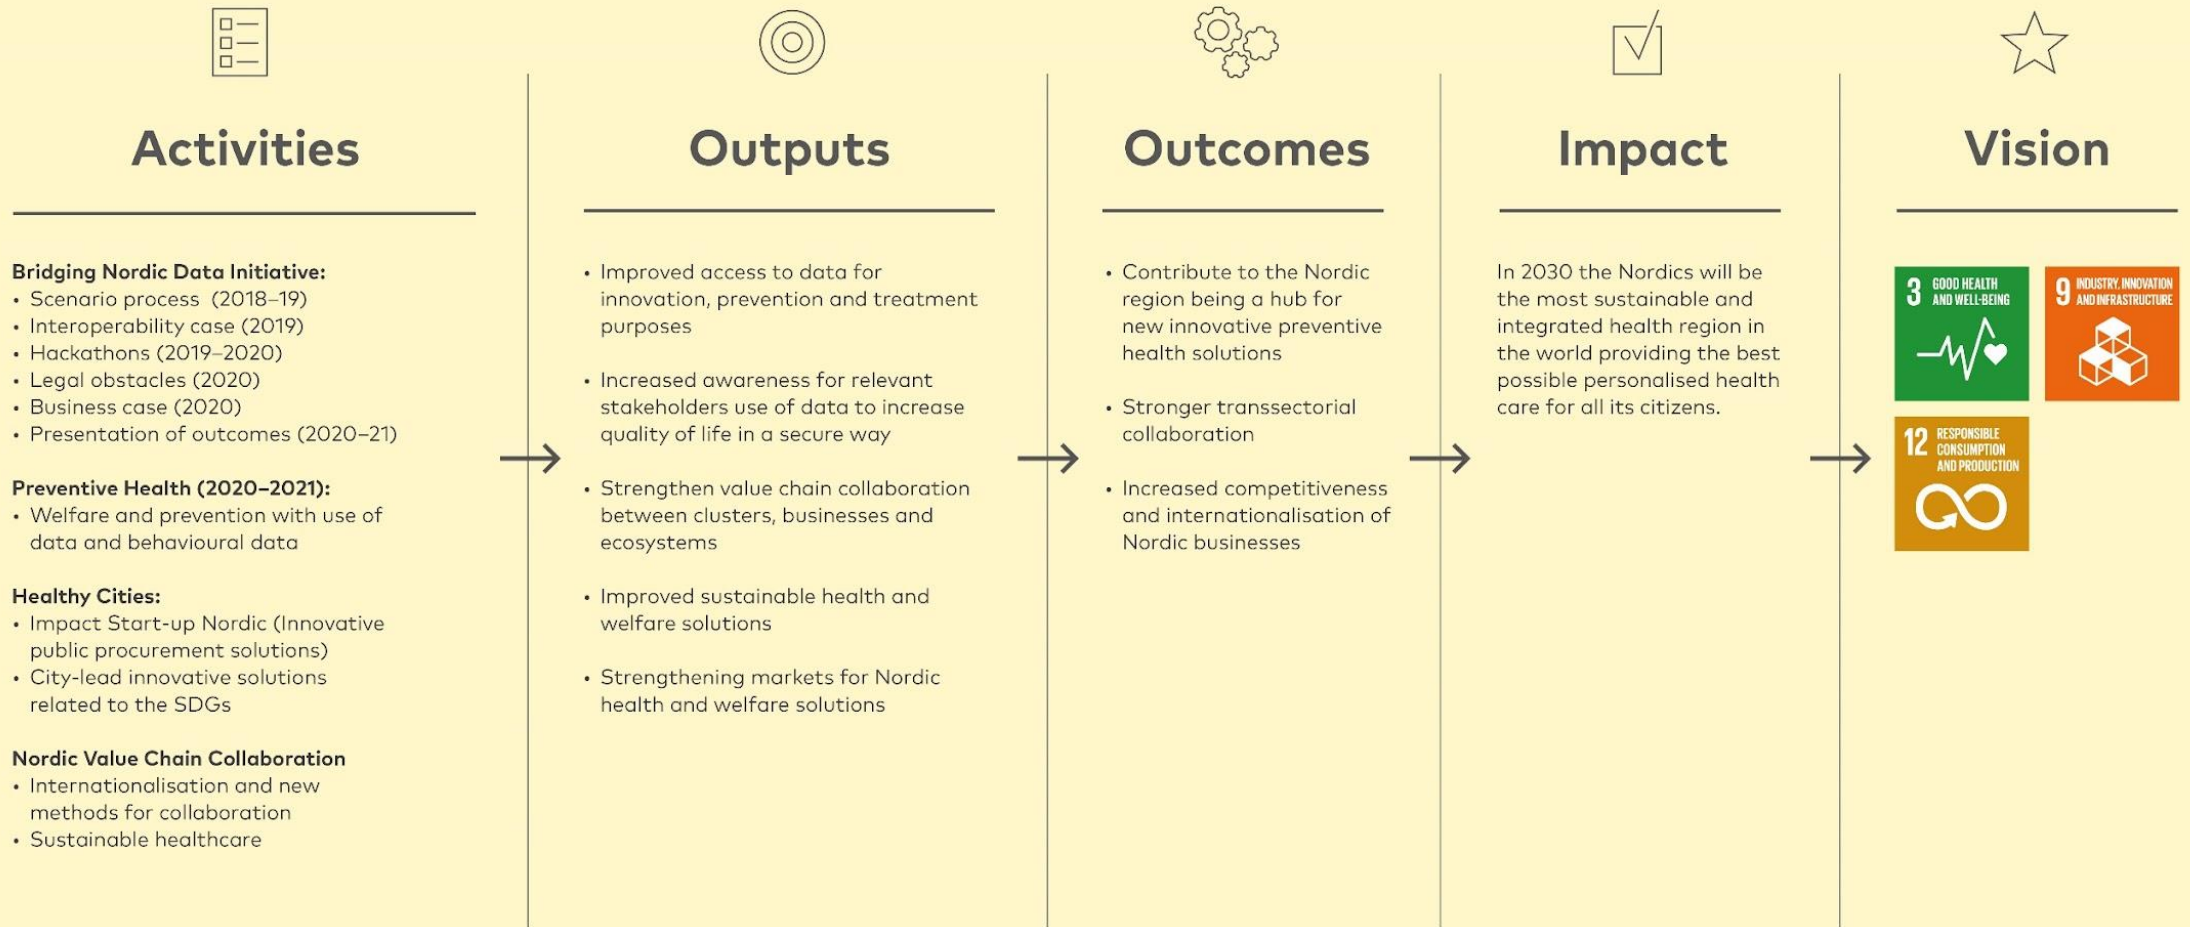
Activities

Bridging Nordic Data Initiative:
• Scenario process (2018–19)
• Interoperability case (2019)
• Hackathons (2019–2020)
• Legal obstacles (2020)
• Business case (2020)
• Presentation of outcomes (2020–21)

Preventive Health (2020–2021):
• Welfare and prevention with use of data and behavioural data

Healthy Cities:
• Impact Start-up Nordic (Innovative public procurement solutions)
• City-lead innovative solutions related to the SDGs

Nordic Value Chain Collaboration
• Internationalisation and new methods for collaboration
• Sustainable healthcare

Outputs

• Improved access to data for innovation, prevention and treatment purposes

• Increased awareness for relevant stakeholders use of data to increase quality of life in a secure way

• Strengthen value chain collaboration between clusters, businesses and ecosystems

• Improved sustainable health and welfare solutions

• Strengthening markets for Nordic health and welfare solutions

Outcomes

• Contribute to the Nordic region being a hub for new innovative preventive health solutions

• Stronger transsectorial collaboration

• Increased competitiveness and internationalisation of Nordic businesses

Impact

In 2030 the Nordics will be the most sustainable and integrated health region in the world providing the best possible personalised health care for all its citizens.

Vision

3 GOOD HEALTH AND WELL-BEING

9 INDUSTRY, INNOVATION AND INFRASTRUCTURE

12 RESPONSIBLE CONSUMPTION AND PRODUCTION